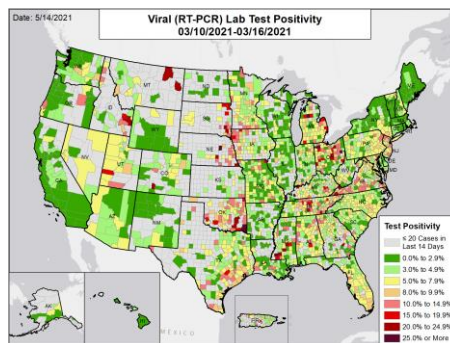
Date: 5/14/2021

Viral (RT-PCR) Lab Test Positivity
03/10/2021-03/16/2021

MT

NV

UT

CO

KS

OK

AK

MEXICO

Test Positivity
≤ 20 Cases in Last 14 Days
0.0% to 2.9%
3.0% to 4.9%
5.0% to 7.9%
8.0% to 9.9%
10.0% to 14.9%
15.0% to 19.9%
20.0% to 24.9%
25.0% or More